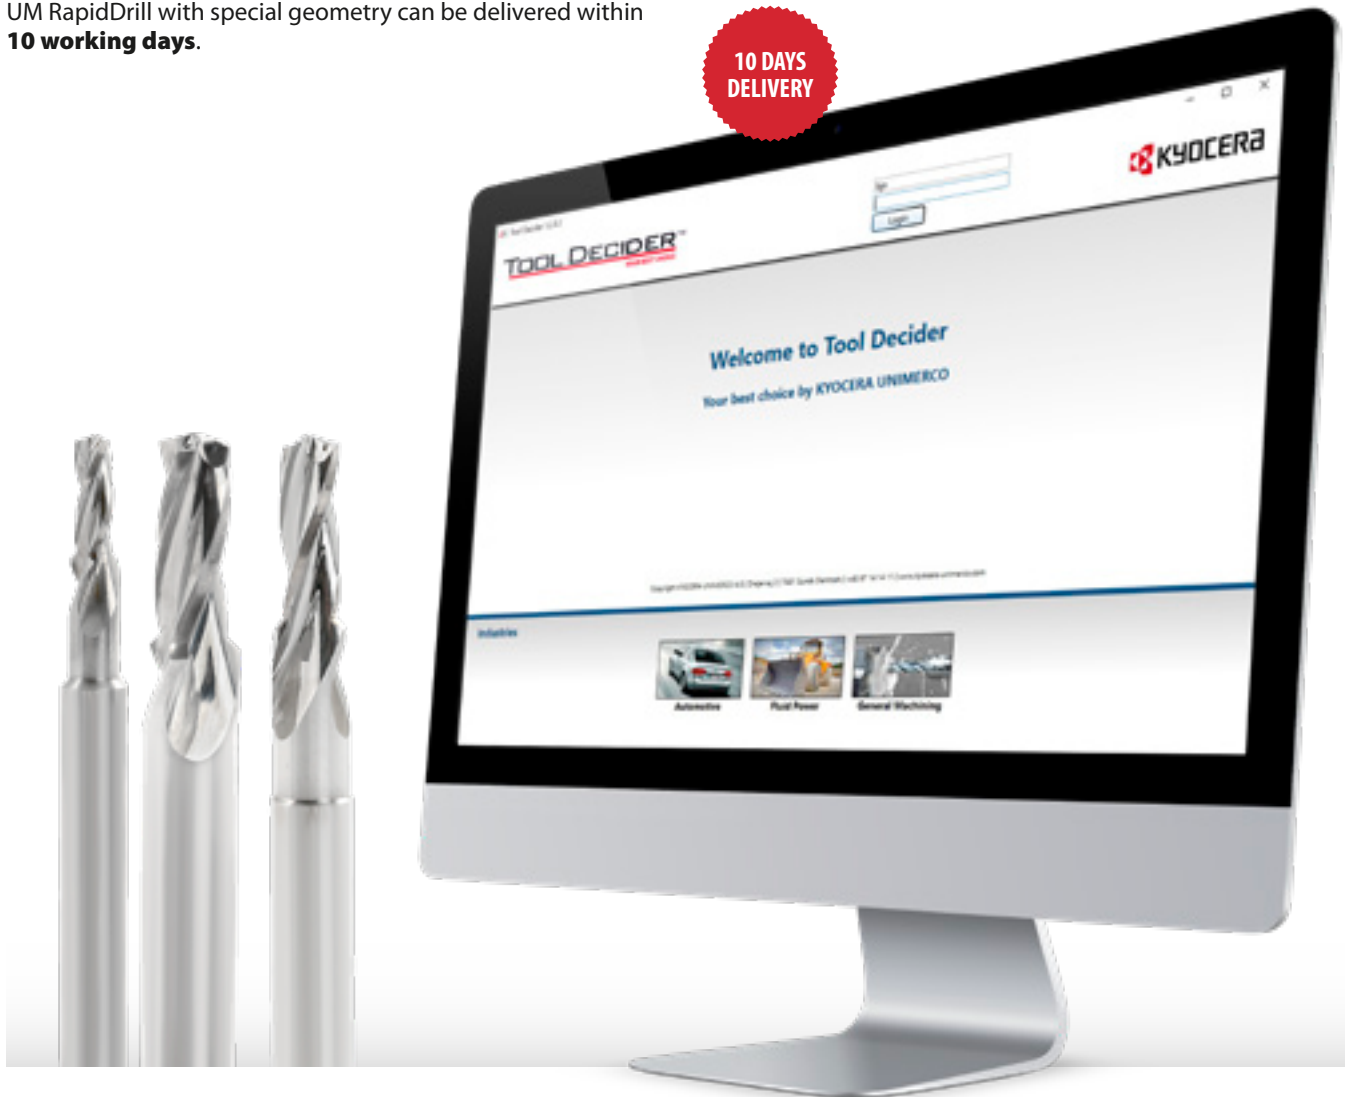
UM RapidDrill with special geometry can be delivered within **10 working days**.

10 DAYS DELIVERY

KYOCERA

TOOL DECIDER™

Login

Welcome to Tool Decider

Your best choice by KYOCERA UNIMERCO

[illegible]

Industries

Automotive

Fluid Power

General Machining